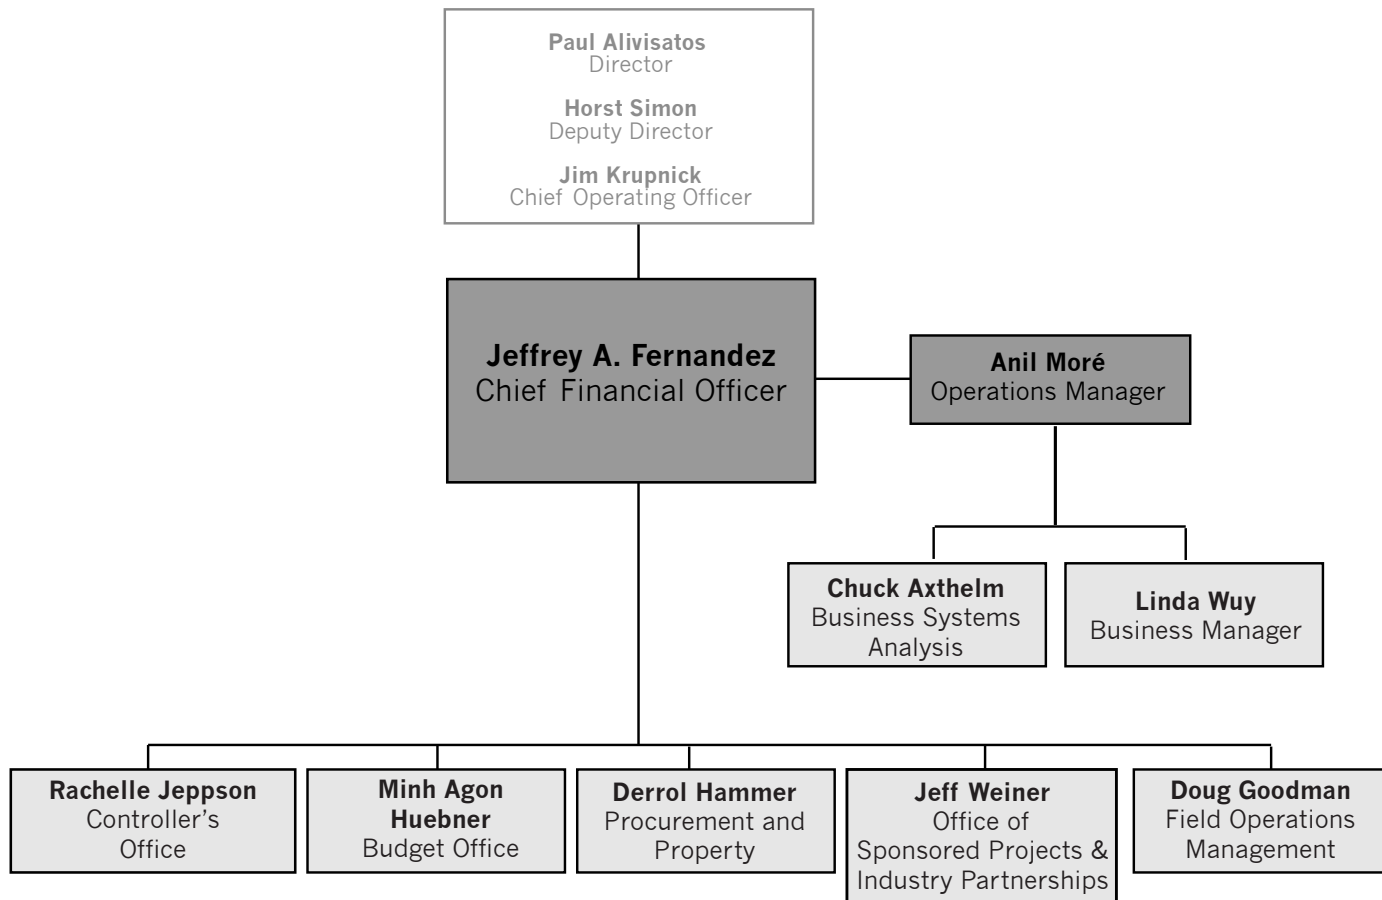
Paul Alivisatos
Director

Horst Simon
Deputy Director

Jim Krupnick
Chief Operating Officer

Jeffrey A. Fernandez
Chief Financial Officer

Anil Moré
Operations Manager

Chuck Axthelm
Business Systems Analysis

Linda Wuy
Business Manager

Rachelle Jeppson
Controller's Office

Minh Agon Huebner
Budget Office

Derrol Hammer
Procurement and Property

Jeff Weiner
Office of Sponsored Projects & Industry Partnerships

Doug Goodman
Field Operations Management